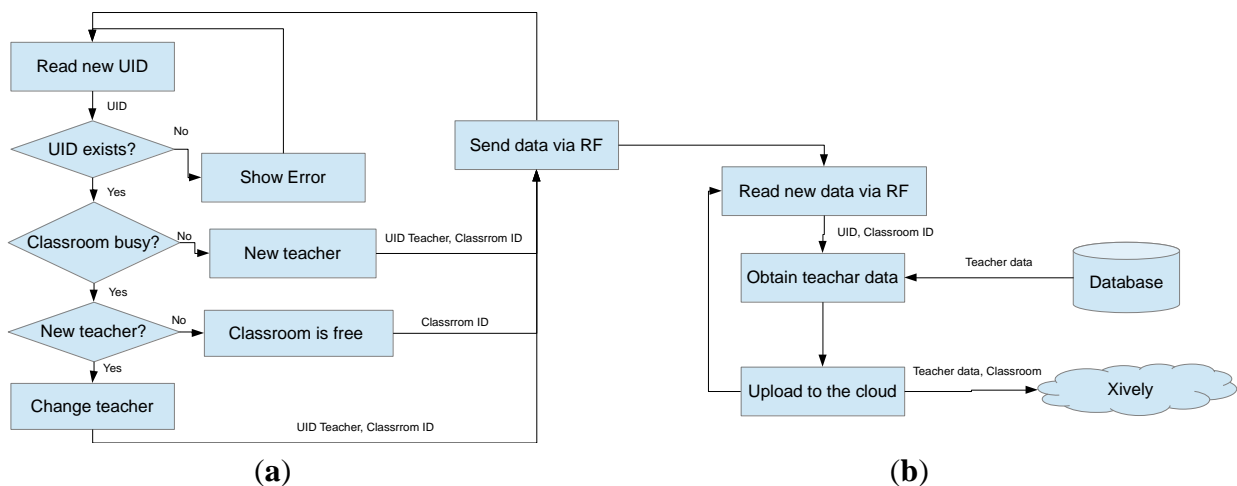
Read new UID

UID

UID exists?

No

Show Error

Yes

Classroom busy?

No

New teacher

UID Teacher, Classrrom ID

Yes

New teacher?

No

Classroom is free

Classrrom ID

Yes

Change teacher

UID Teacher, Classrrom ID

Send data via RF

Read new data via RF

UID, Classroom ID

Obtain teachar data

Teacher data

Database

Upload to the cloud

Teacher data, Classroom

Xively

(a)

(b)